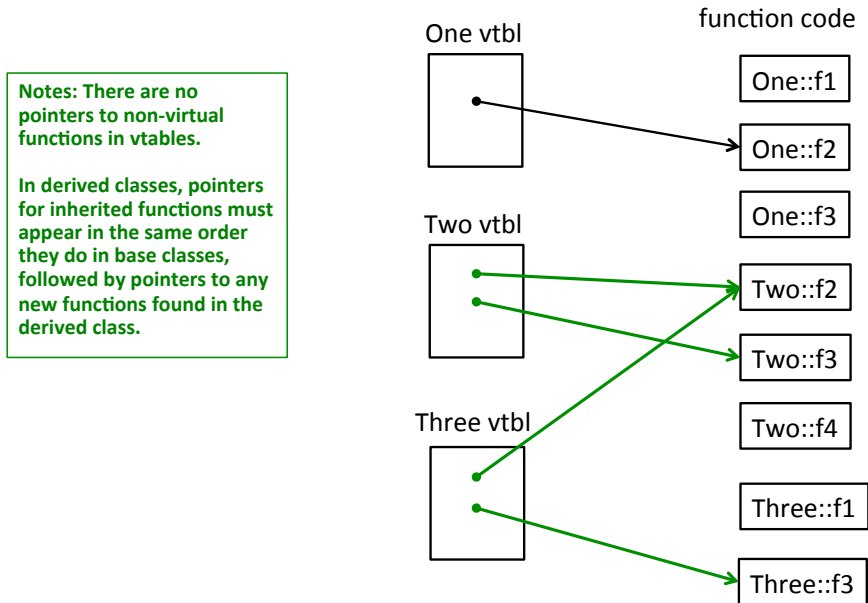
Notes: There are no pointers to non-virtual functions in vtables.

In derived classes, pointers for inherited functions must appear in the same order they do in base classes, followed by pointers to any new functions found in the derived class.

One vtbl

Two vtbl

Three vtbl

function code

One::f1

One::f2

One::f3

Two::f2

Two::f3

Two::f4

Three::f1

Three::f3